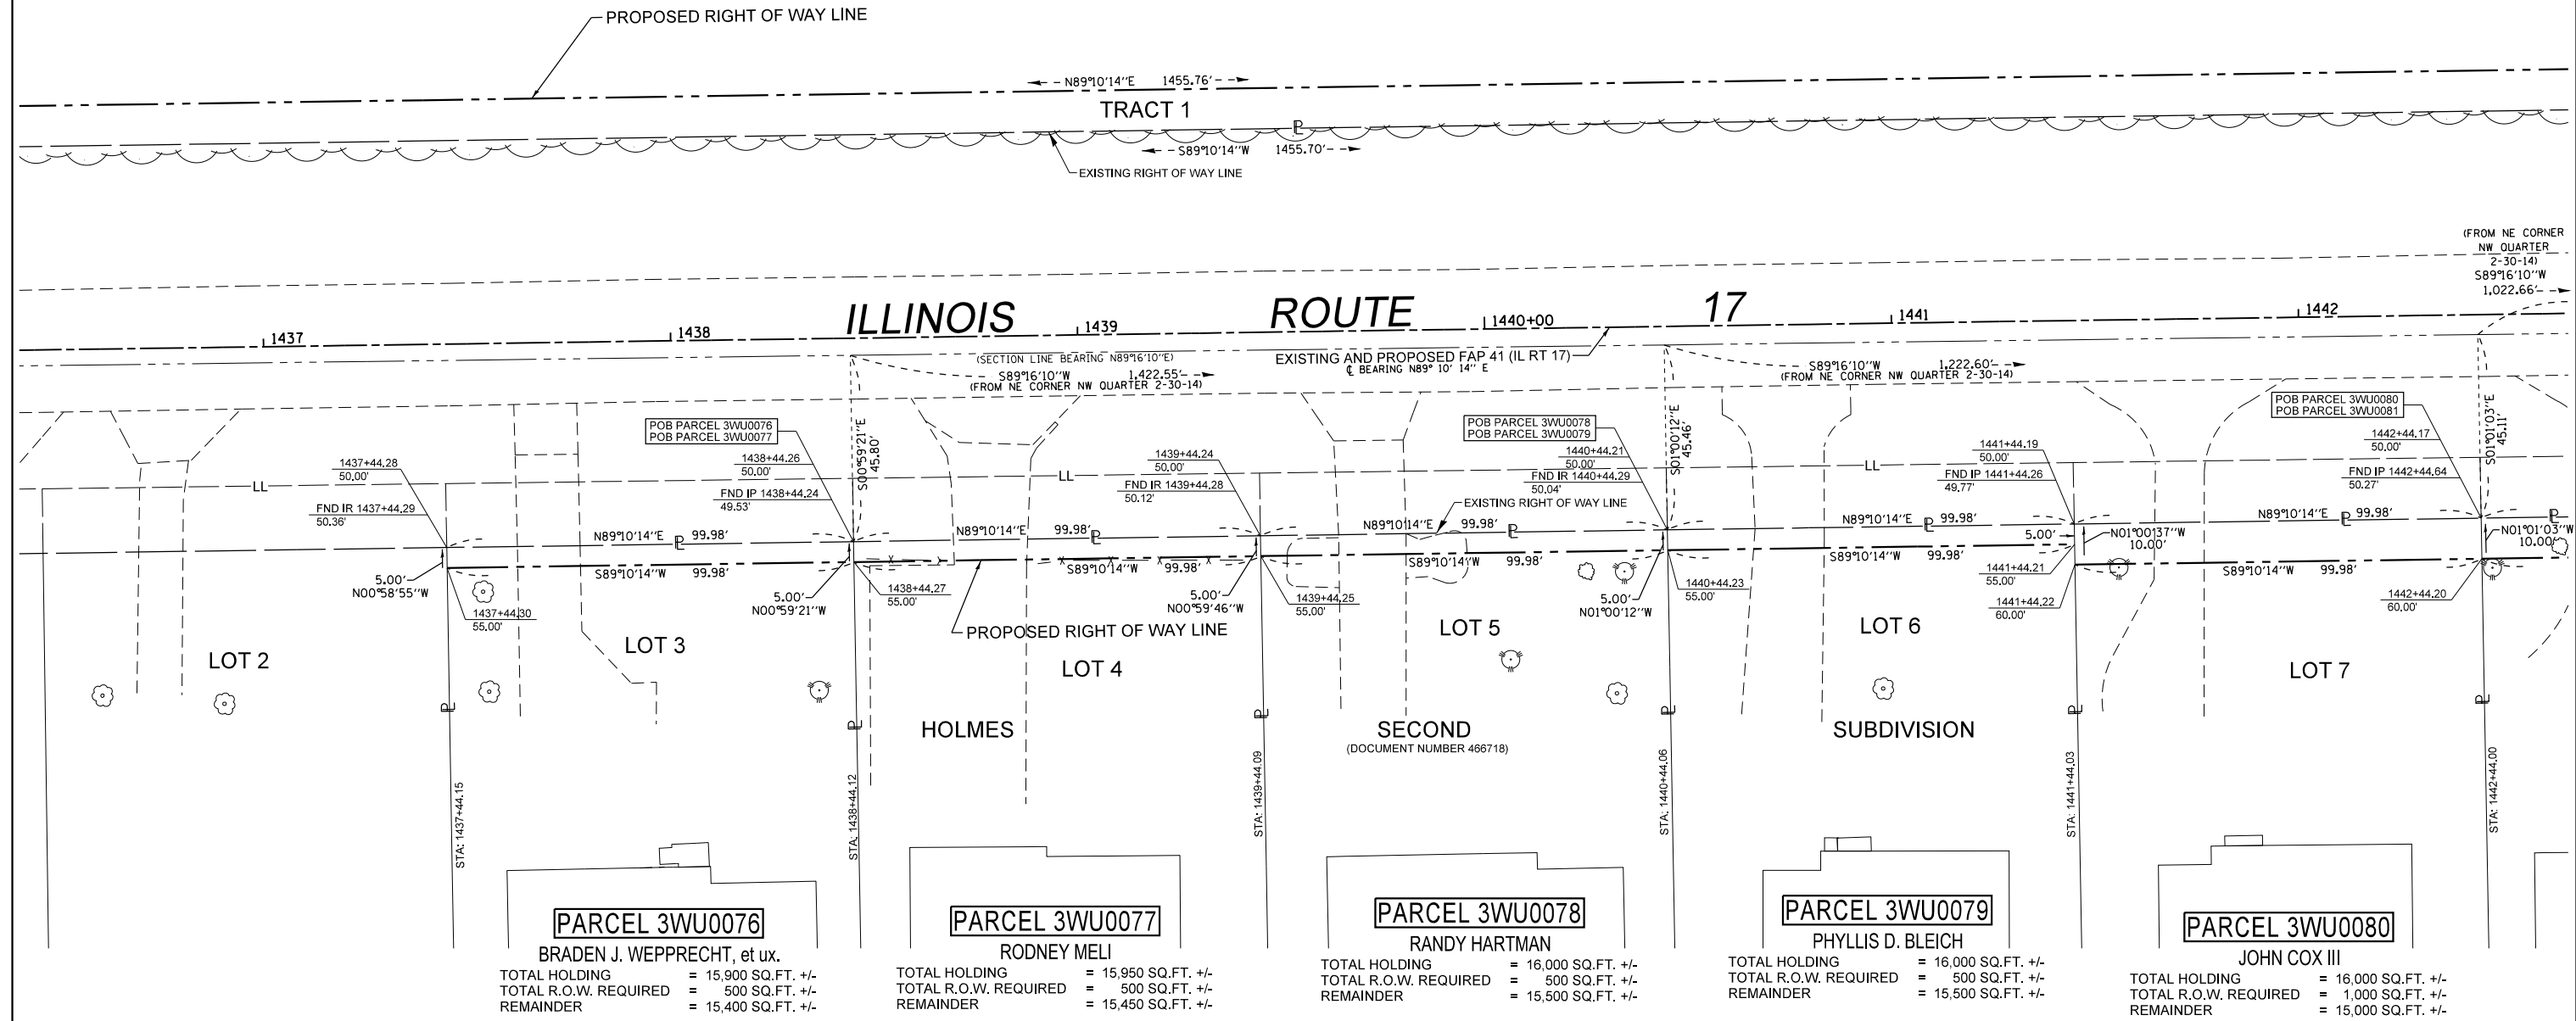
PROPOSED RIGHT OF WAY LINE

N89°10'14"E 1455.76'

TRACT 1

S89°10'14"W 1455.70'

EXISTING RIGHT OF WAY LINE

(FROM NE CORNER NW QUARTER 2-30-14) S89°16'10"W 1,022.66'

ILLINOIS ROUTE 17

1437 1438 1439 1440+00 1441 1442

(SECTION LINE BEARING N89°16'10"E)
S89°16'10"W 1,422.55'
(FROM NE CORNER NW QUARTER 2-30-14)

EXISTING AND PROPOSED FAP 41 (IL RT 17)
℄ BEARING N89° 10' 14" E

S89°16'10"W 1,222.60'
(FROM NE CORNER NW QUARTER 2-30-14)

POB PARCEL 3WU0076
POB PARCEL 3WU0077

POB PARCEL 3WU0078
POB PARCEL 3WU0079

POB PARCEL 3WU0080
POB PARCEL 3WU0081

S00°59'21"E 45.80'
S01°00'12"E 45.46'
S01°01'03"E 45.11'

1437+44.28 50.00'
FND IR 1437+44.29 50.36'
1438+44.26 50.00'
FND IP 1438+44.24 49.53'
1439+44.24 50.00'
FND IR 1439+44.28 50.12'
1440+44.21 50.00'
FND IR 1440+44.29 50.04'
1441+44.19 50.00'
FND IP 1441+44.26 49.77'
1442+44.17 50.00'
FND IP 1442+44.64 50.27'

LL LL LL

EXISTING RIGHT OF WAY LINE

N89°10'14"E 99.98'
S89°10'14"W 99.98'
N89°10'14"E 99.98'
S89°10'14"W 99.98'
N89°10'14"E 99.98'
S89°10'14"W 99.98'
N89°10'14"E 99.98'
S89°10'14"W 99.98'
N89°10'14"E 99.98'
S89°10'14"W 99.98'

5.00' N00°58'55"W
1437+44.30 55.00'
5.00' N00°59'21"W
1438+44.27 55.00'
5.00' N00°59'46"W
1439+44.25 55.00'
5.00' N01°00'12"W
1440+44.23 55.00'
5.00' N01°00'37"W 10.00'
1441+44.21 55.00'
1441+44.22 60.00'
N01°01'03"W 10.00'
1442+44.20 60.00'

PROPOSED RIGHT OF WAY LINE

LOT 2 LOT 3 LOT 4 LOT 5 LOT 6 LOT 7

HOLMES SECOND SUBDIVISION
(DOCUMENT NUMBER 466718)

STA: 1437+44.15
STA: 1438+44.12
STA: 1439+44.09
STA: 1440+44.06
STA: 1441+44.03
STA: 1442+44.00

PARCEL 3WU0076
BRADEN J. WEPPRECHT, et ux.
TOTAL HOLDING = 15,900 SQ.FT. +/-
TOTAL R.O.W. REQUIRED = 500 SQ.FT. +/-
REMAINDER = 15,400 SQ.FT. +/-

PARCEL 3WU0077
RODNEY MELI
TOTAL HOLDING = 15,950 SQ.FT. +/-
TOTAL R.O.W. REQUIRED = 500 SQ.FT. +/-
REMAINDER = 15,450 SQ.FT. +/-

PARCEL 3WU0078
RANDY HARTMAN
TOTAL HOLDING = 16,000 SQ.FT. +/-
TOTAL R.O.W. REQUIRED = 500 SQ.FT. +/-
REMAINDER = 15,500 SQ.FT. +/-

PARCEL 3WU0079
PHYLLIS D. BLEICH
TOTAL HOLDING = 16,000 SQ.FT. +/-
TOTAL R.O.W. REQUIRED = 500 SQ.FT. +/-
REMAINDER = 15,500 SQ.FT. +/-

PARCEL 3WU0080
JOHN COX III
TOTAL HOLDING = 16,000 SQ.FT. +/-
TOTAL R.O.W. REQUIRED = 1,000 SQ.FT. +/-
REMAINDER = 15,000 SQ.FT. +/-